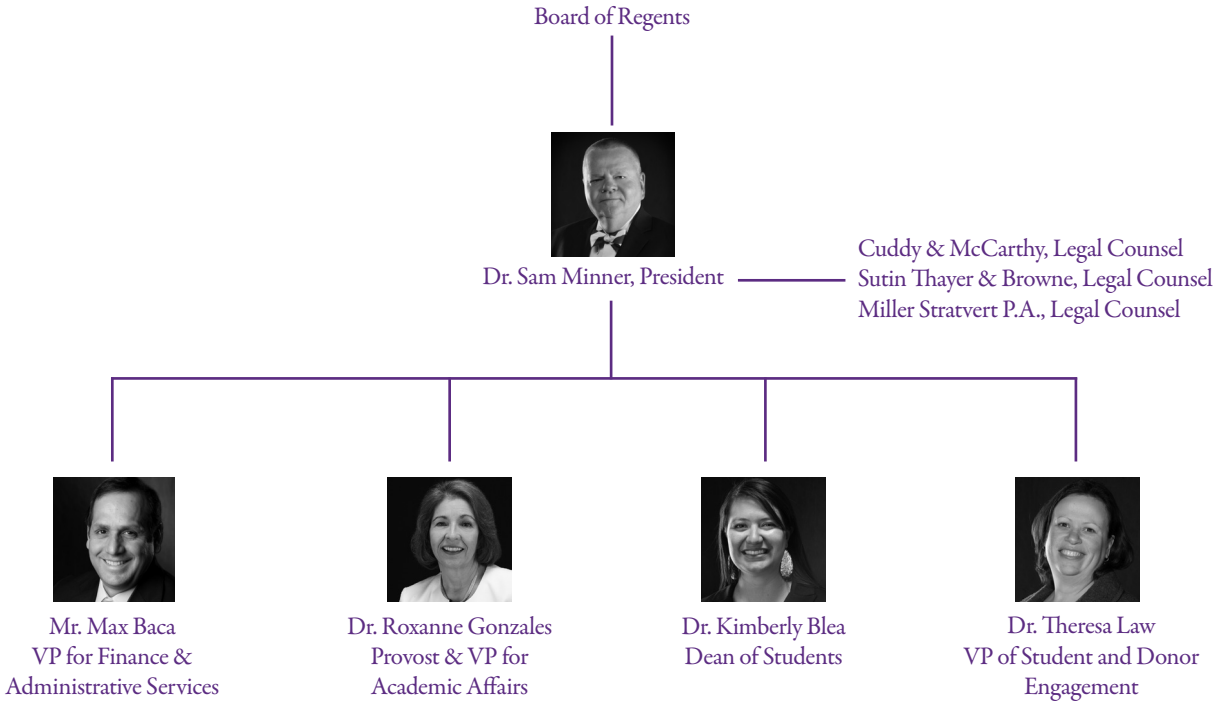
Board of Regents

Dr. Sam Minner, President

Cuddy & McCarthy, Legal Counsel
Sutin Thayer & Browne, Legal Counsel
Miller Stratvert P.A., Legal Counsel

Mr. Max Baca
VP for Finance & Administrative Services

Dr. Roxanne Gonzales
Provost & VP for Academic Affairs

Dr. Kimberly Blea
Dean of Students

Dr. Theresa Law
VP of Student and Donor Engagement